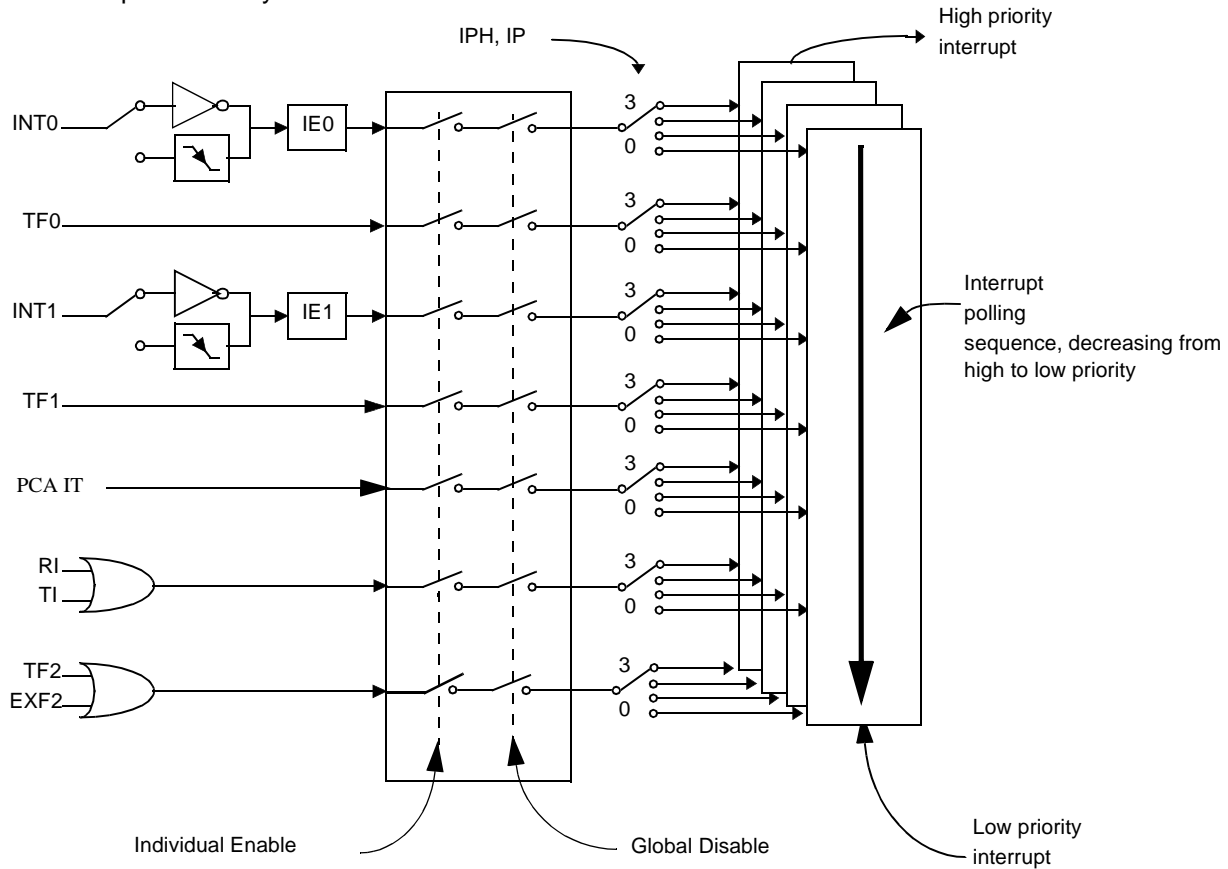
High priority interrupt

IPH, IP

INT0

IE0

3

0

TF0

3

0

INT1

IE1

3

0

Interrupt polling sequence, decreasing from high to low priority

TF1

3

0

PCA IT

3

0

RI

TI

3

0

TF2

EXF2

3

0

Individual Enable

Global Disable

Low priority interrupt